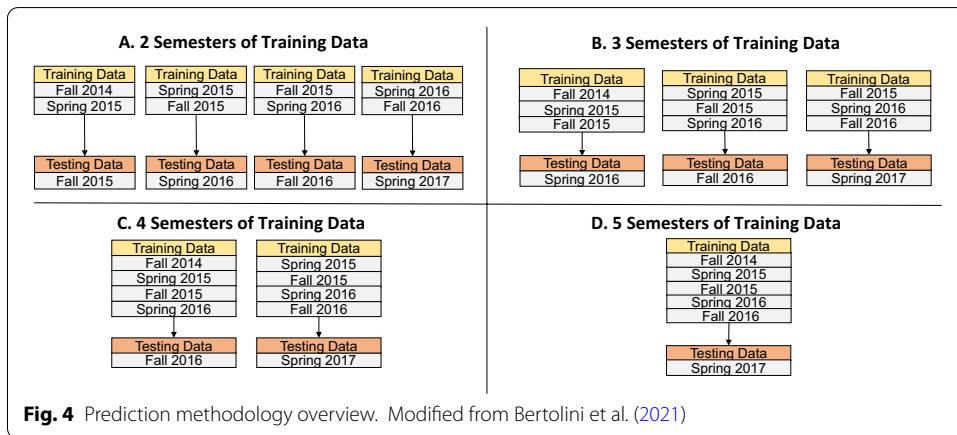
A. 2 Semesters of Training Data

Training Data
Fall 2014
Spring 2015

Testing Data
Fall 2015

Training Data
Spring 2015
Fall 2015

Testing Data
Spring 2016

Training Data
Fall 2015
Spring 2016

Testing Data
Fall 2016

Training Data
Spring 2016
Fall 2016

Testing Data
Spring 2017

B. 3 Semesters of Training Data

Training Data
Fall 2014
Spring 2015
Fall 2015

Testing Data
Spring 2016

Training Data
Spring 2015
Fall 2015
Spring 2016

Testing Data
Fall 2016

Training Data
Fall 2015
Spring 2016
Fall 2016

Testing Data
Spring 2017

C. 4 Semesters of Training Data

Training Data
Fall 2014
Spring 2015
Fall 2015
Spring 2016

Testing Data
Fall 2016

Training Data
Spring 2015
Fall 2015
Spring 2016
Fall 2016

Testing Data
Spring 2017

D. 5 Semesters of Training Data

Training Data
Fall 2014
Spring 2015
Fall 2015
Spring 2016
Fall 2016

Testing Data
Spring 2017

Fig. 4 Prediction methodology overview. Modified from Bertolini et al. (2021)